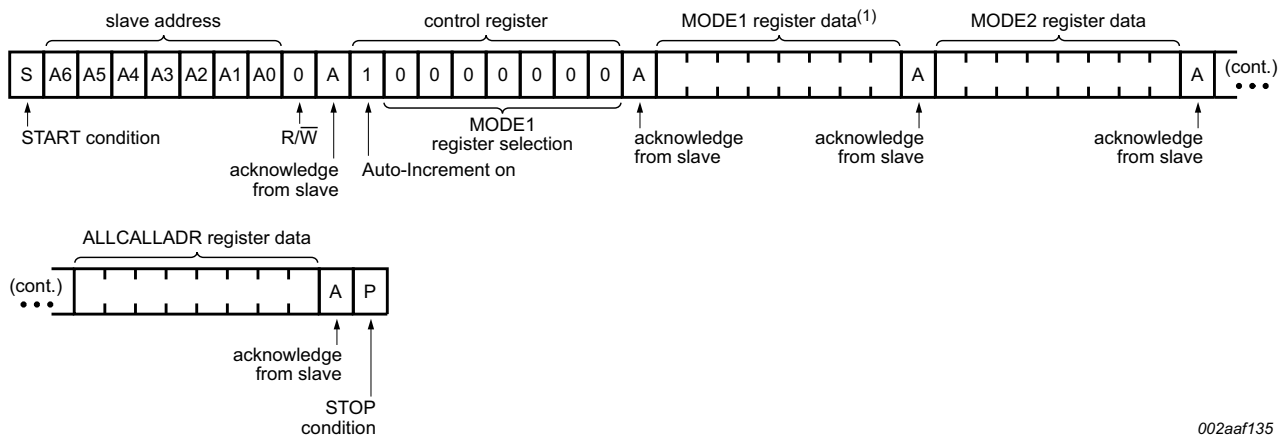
slave address

control register

MODE1 register data$^{(1)}$

MODE2 register data

S A6 A5 A4 A3 A2 A1 A0 0 A 1 0 0 0 0 0 0 0 A A A (cont.)

START condition

$R/\overline{W}$

acknowledge from slave

Auto-Increment on

MODE1 register selection

acknowledge from slave

acknowledge from slave

acknowledge from slave

ALLCALLADR register data

(cont.)

A P

acknowledge from slave

STOP condition

002aaf135